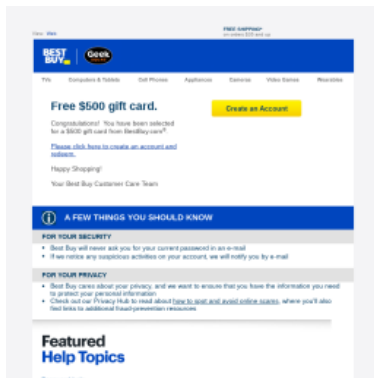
View: Web

FREE SHIPPING* on orders $35 and up

BEST BUY

Geek Squad

TVs Computers & Tablets Cell Phones Appliances Cameras Video Games Wearables

Free $500 gift card.

Create an Account

Congratulations! You have been selected for a $500 gift card from BestBuy.com®.

Please click here to create an account and redeem.

Happy Shopping!

Your Best Buy Customer Care Team

A FEW THINGS YOU SHOULD KNOW

FOR YOUR SECURITY

• Best Buy will never ask you for your current password in an e-mail
• If we notice any suspicious activities on your account, we will notify you by e-mail

FOR YOUR PRIVACY

• Best Buy cares about your privacy, and we want to ensure that you have the information you need to protect your personal information.
• Check out our Privacy Hub to read about how to spot and avoid online scams, where you'll also find links to additional fraud-prevention resources

Featured
Help Topics